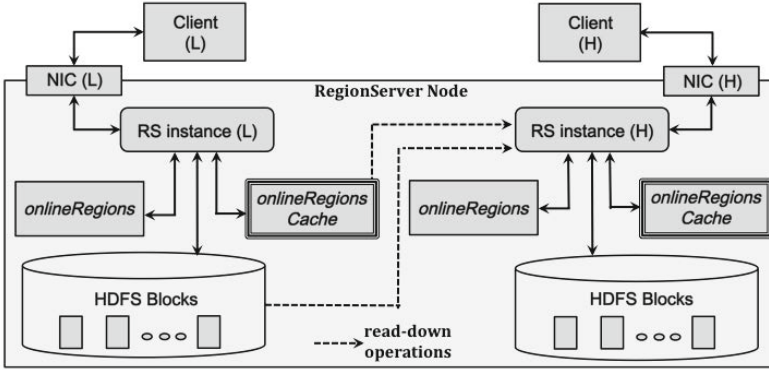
Client (L)

Client (H)

NIC (L)

RegionServer Node

NIC (H)

RS instance (L)

RS instance (H)

onlineRegions

onlineRegions Cache

onlineRegions

onlineRegions Cache

HDFS Blocks

HDFS Blocks

read-down operations